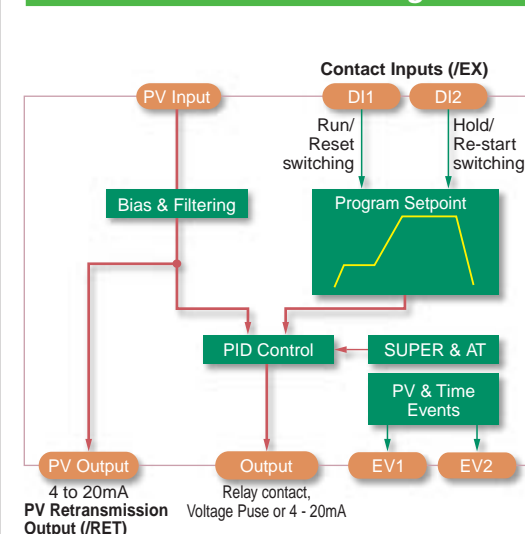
Contact Inputs (/EX)

PV Input

DI1

DI2

Run/ Reset switching

Hold/ Re-start switching

Bias & Filtering

Program Setpoint

PID Control

SUPER & AT

PV & Time Events

PV Output

Output

EV1

EV2

4 to 20mA
PV Retransmission Output (/RET)

Relay contact, Voltage Puse or 4 - 20mA